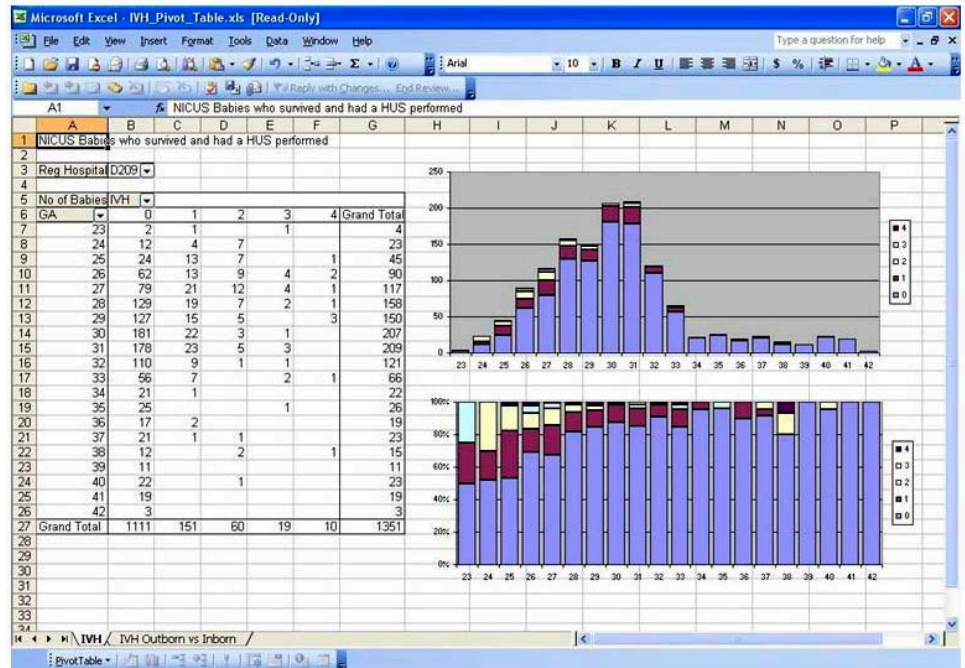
Microsoft Excel - IVH_Pivot_Table.xls [Read-Only]

File Edit View Insert Format Tools Data Window Help

Type a question for help

Arial 10 B I U $ %

Reply with Changes... End Review...

A1 NICUS Babies who survived and had a HUS performed

| | A | B | C | D | E | F | G |
|---|---|---|---|---|---|---|---|
| 1 | NICUS Babies who survived and had a HUS performed | | | | | | |
| 2 | | | | | | | |
| 3 | Reg Hospital | D209 | | | | | |
| 4 | | | | | | | |
| 5 | No of Babies | IVH | | | | | |
| 6 | GA | 0 | 1 | 2 | 3 | 4 | Grand Total |
| 7 | 23 | 2 | 1 | | 1 | | 4 |
| 8 | 24 | 12 | 4 | 7 | | | 23 |
| 9 | 25 | 24 | 13 | 7 | | 1 | 45 |
| 10 | 26 | 62 | 13 | 9 | 4 | 2 | 90 |
| 11 | 27 | 79 | 21 | 12 | 4 | 1 | 117 |
| 12 | 28 | 129 | 19 | 7 | 2 | 1 | 158 |
| 13 | 29 | 127 | 15 | 5 | | 3 | 150 |
| 14 | 30 | 181 | 22 | 3 | 1 | | 207 |
| 15 | 31 | 178 | 23 | 5 | 3 | | 209 |
| 16 | 32 | 110 | 9 | 1 | 1 | | 121 |
| 17 | 33 | 56 | 7 | | 2 | 1 | 66 |
| 18 | 34 | 21 | 1 | | | | 22 |
| 19 | 35 | 25 | | | 1 | | 26 |
| 20 | 36 | 17 | 2 | | | | 19 |
| 21 | 37 | 21 | 1 | 1 | | | 23 |
| 22 | 38 | 12 | | 2 | | 1 | 15 |
| 23 | 39 | 11 | | | | | 11 |
| 24 | 40 | 22 | | 1 | | | 23 |
| 25 | 41 | 19 | | | | | 19 |
| 26 | 42 | 3 | | | | | 3 |
| 27 | Grand Total | 1111 | 151 | 60 | 19 | 10 | 1351 |

250 200 150 100 50 0
23 24 25 26 27 28 29 30 31 32 33 34 35 36 37 38 39 40 41 42
4 3 2 1 0

100% 80% 60% 40% 20% 0%
23 24 25 26 27 28 29 30 31 32 33 34 35 36 37 38 39 40 41 42
4 3 2 1 0

IVH IVH Outborn vs Inborn

PivotTable